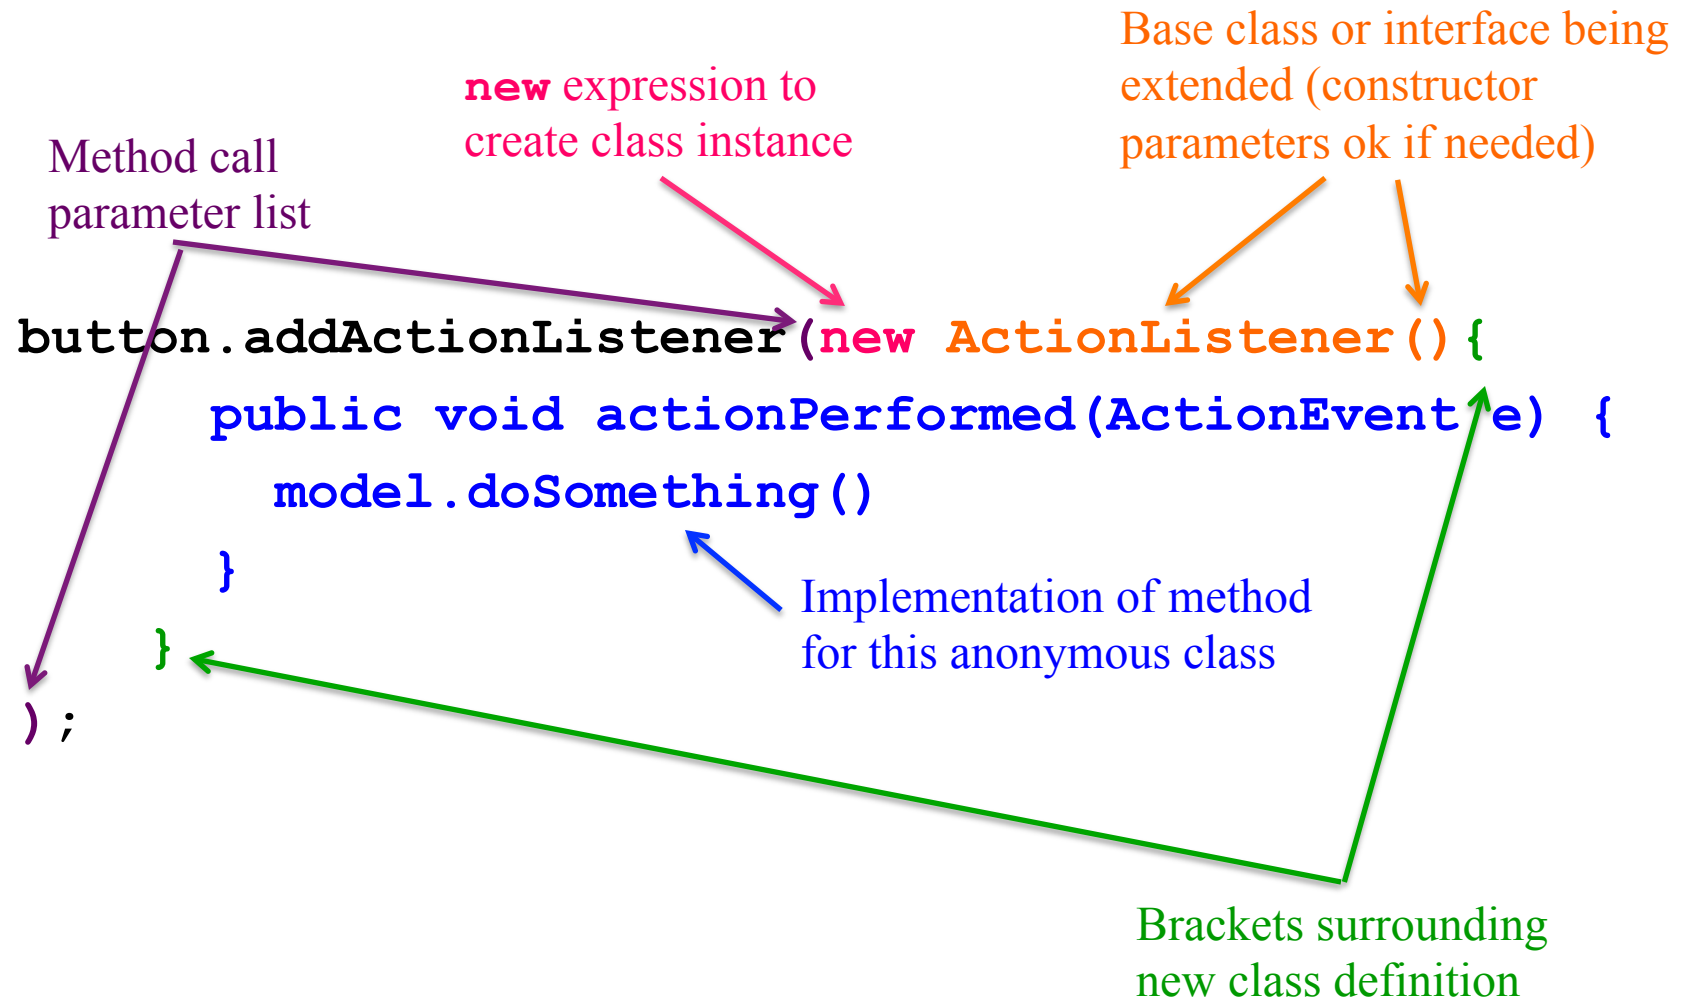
new expression to create class instance

Base class or interface being extended (constructor parameters ok if needed)

Method call parameter list

button.addActionListener(new ActionListener(){
public void actionPerformed(ActionEvent e) {
model.doSomething()
}
}
);

Implementation of method for this anonymous class

Brackets surrounding new class definition